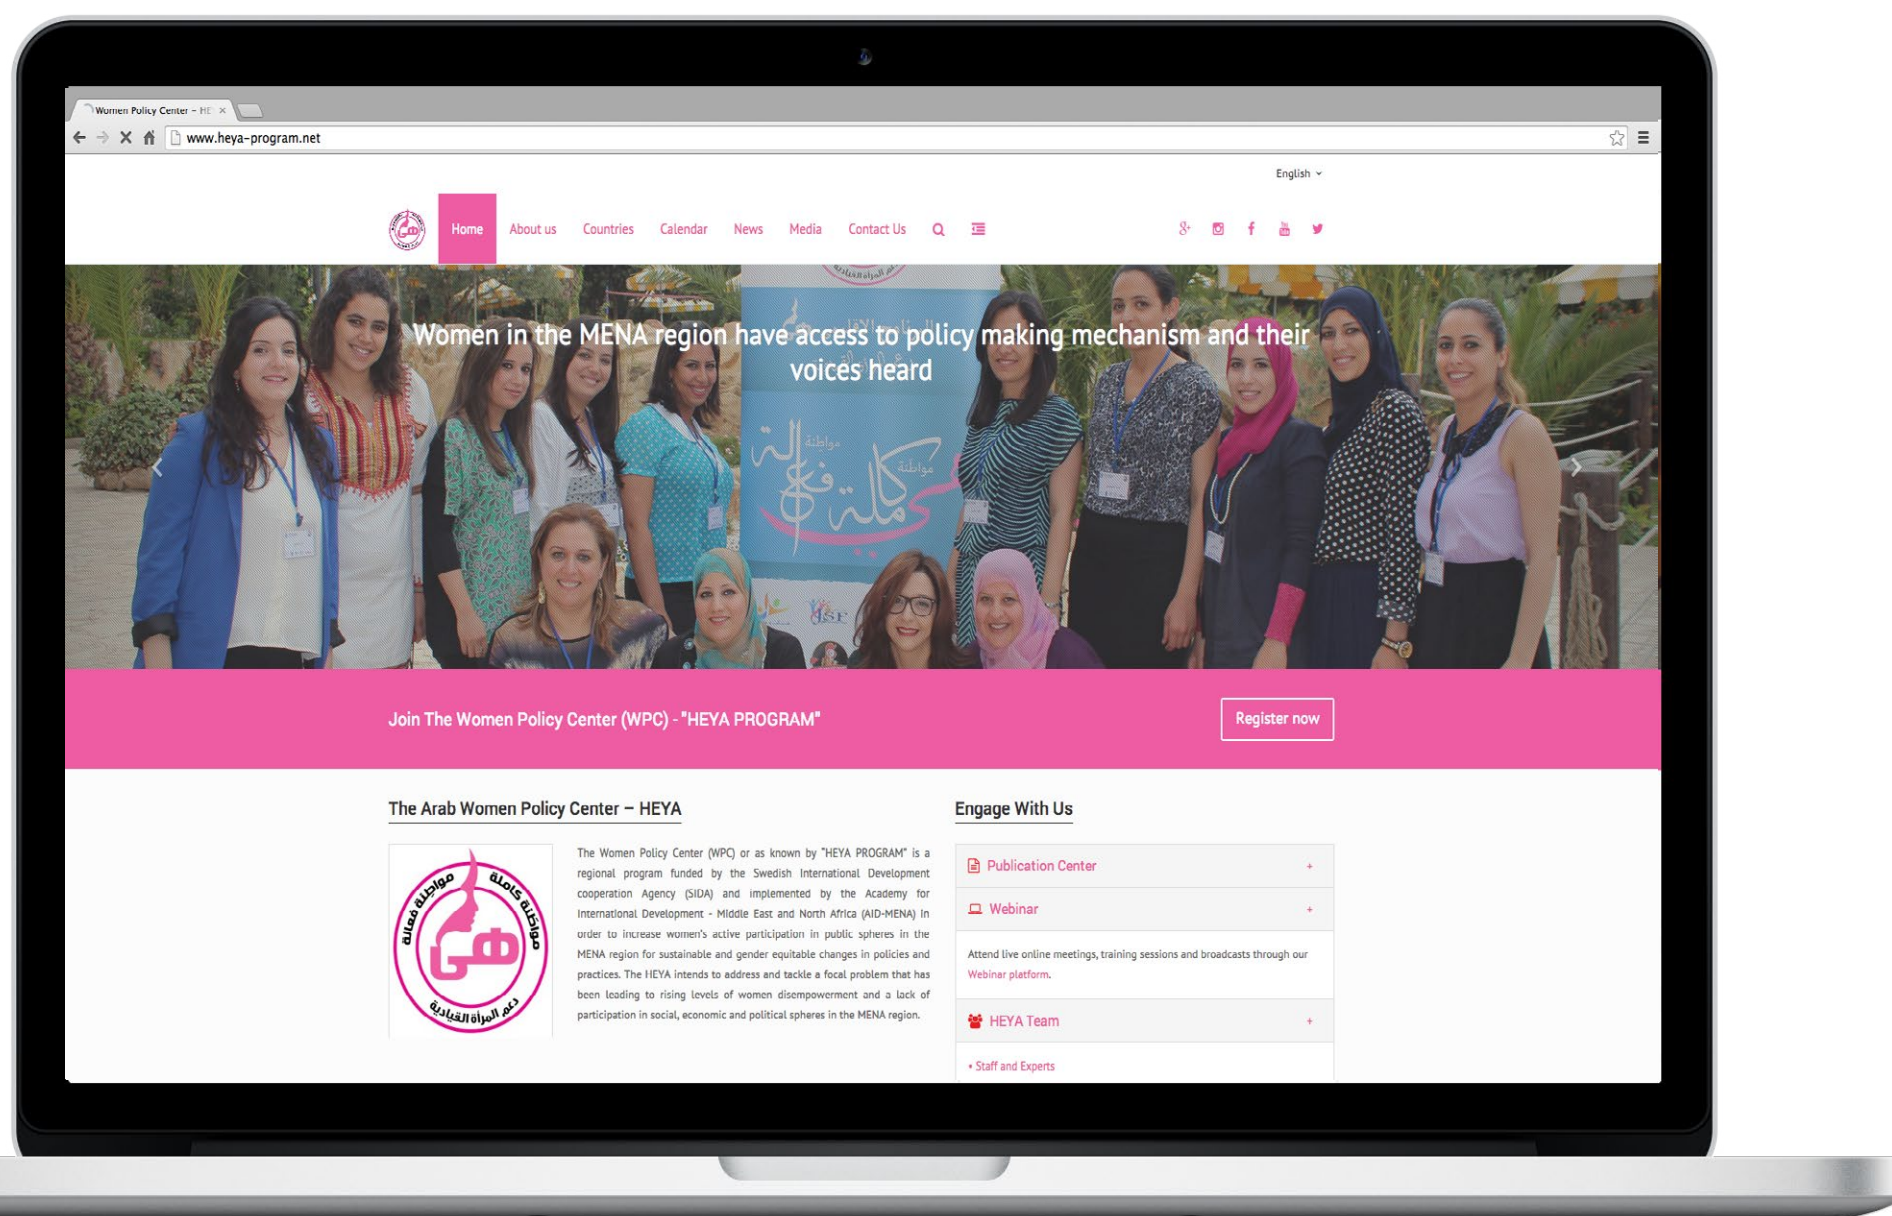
Women Policy Center – HE ×

www.heya-program.net

English

Home About us Countries Calendar News Media Contact Us

Women in the MENA region have access to policy making mechanism and their voices heard

مواطنة كاملة فعالة

Join The Women Policy Center (WPC) - "HEYA PROGRAM"

Register now

The Arab Women Policy Center – HEYA

مواطنة كاملة مواطنة فعالة هي دعم المرأة القيادية

The Women Policy Center (WPC) or as known by "HEYA PROGRAM" is a regional program funded by the Swedish International Development cooperation Agency (SIDA) and implemented by the Academy for International Development - Middle East and North Africa (AID-MENA) in order to increase women's active participation in public spheres in the MENA region for sustainable and gender equitable changes in policies and practices. The HEYA intends to address and tackle a focal problem that has been leading to rising levels of women disempowerment and a lack of participation in social, economic and political spheres in the MENA region.

Engage With Us

Publication Center +

Webinar +

Attend live online meetings, training sessions and broadcasts through our Webinar platform.

HEYA Team +

• Staff and Experts